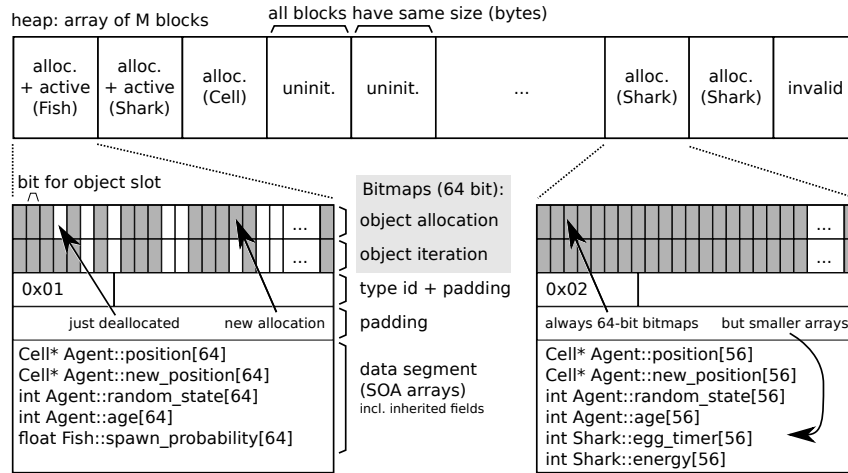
heap: array of M blocks

all blocks have same size (bytes)

alloc. + active (Fish)

alloc. + active (Shark)

alloc. (Cell)

uninit.

uninit.

...

alloc. (Shark)

alloc. (Shark)

invalid

bit for object slot

...

...

0x01

just deallocated

new allocation

Cell* Agent::position[64]
Cell* Agent::new_position[64]
int Agent::random_state[64]
int Agent::age[64]
float Fish::spawn_probability[64]

Bitmaps (64 bit):

object allocation

object iteration

type id + padding

padding

data segment (SOA arrays)
incl. inherited fields

...

...

0x02

always 64-bit bitmaps

but smaller arrays

Cell* Agent::position[56]
Cell* Agent::new_position[56]
int Agent::random_state[56]
int Agent::age[56]
int Shark::egg_timer[56]
int Shark::energy[56]